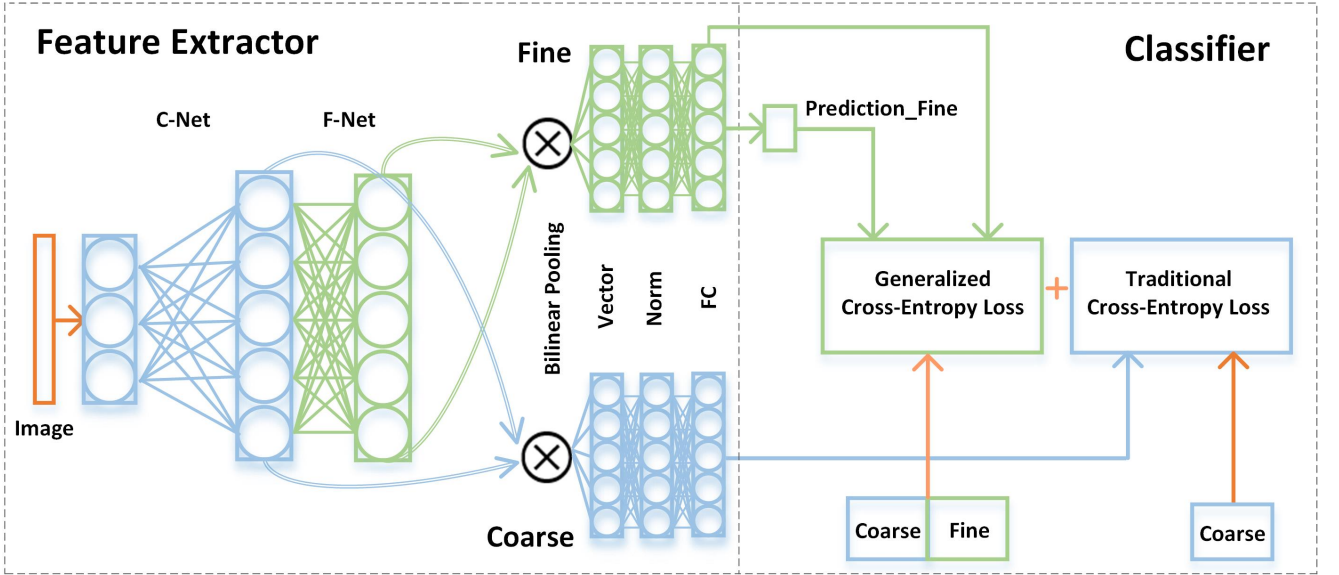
Feature Extractor

C-Net

F-Net

Image

Fine

Bilinear Pooling

Vector

Norm

FC

Coarse

Classifier

Prediction_Fine

Generalized Cross-Entropy Loss

+

Traditional Cross-Entropy Loss

Coarse

Fine

Coarse